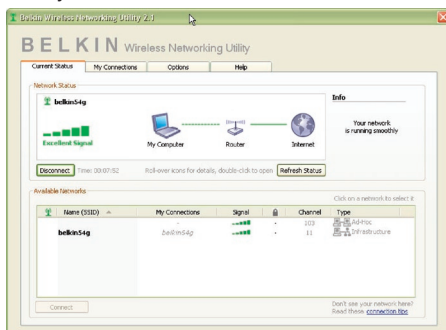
Belkin Wireless Networking Utility 2.1

BELKIN Wireless Networking Utility

Current Status | My Connections | Options | Help

Network Status

belkin54g

Excellent Signal

My Computer

Router

Internet

Info

Your network is running smoothly

Disconnect | Time: 00:07:52 | Roll-over icons for details, double-click to open | Refresh Status

Available Networks

Click on a network to select it

| | Name (SSID) | My Connections | Signal | | Channel | Type |
|---|---|---|---|---|---|---|
| | | | | | 103 | Ad-hoc |
| | belkin54g | belkin54g | | - | 11 | Infrastructure |

Connect

Don't see your network here? Read these connection tips